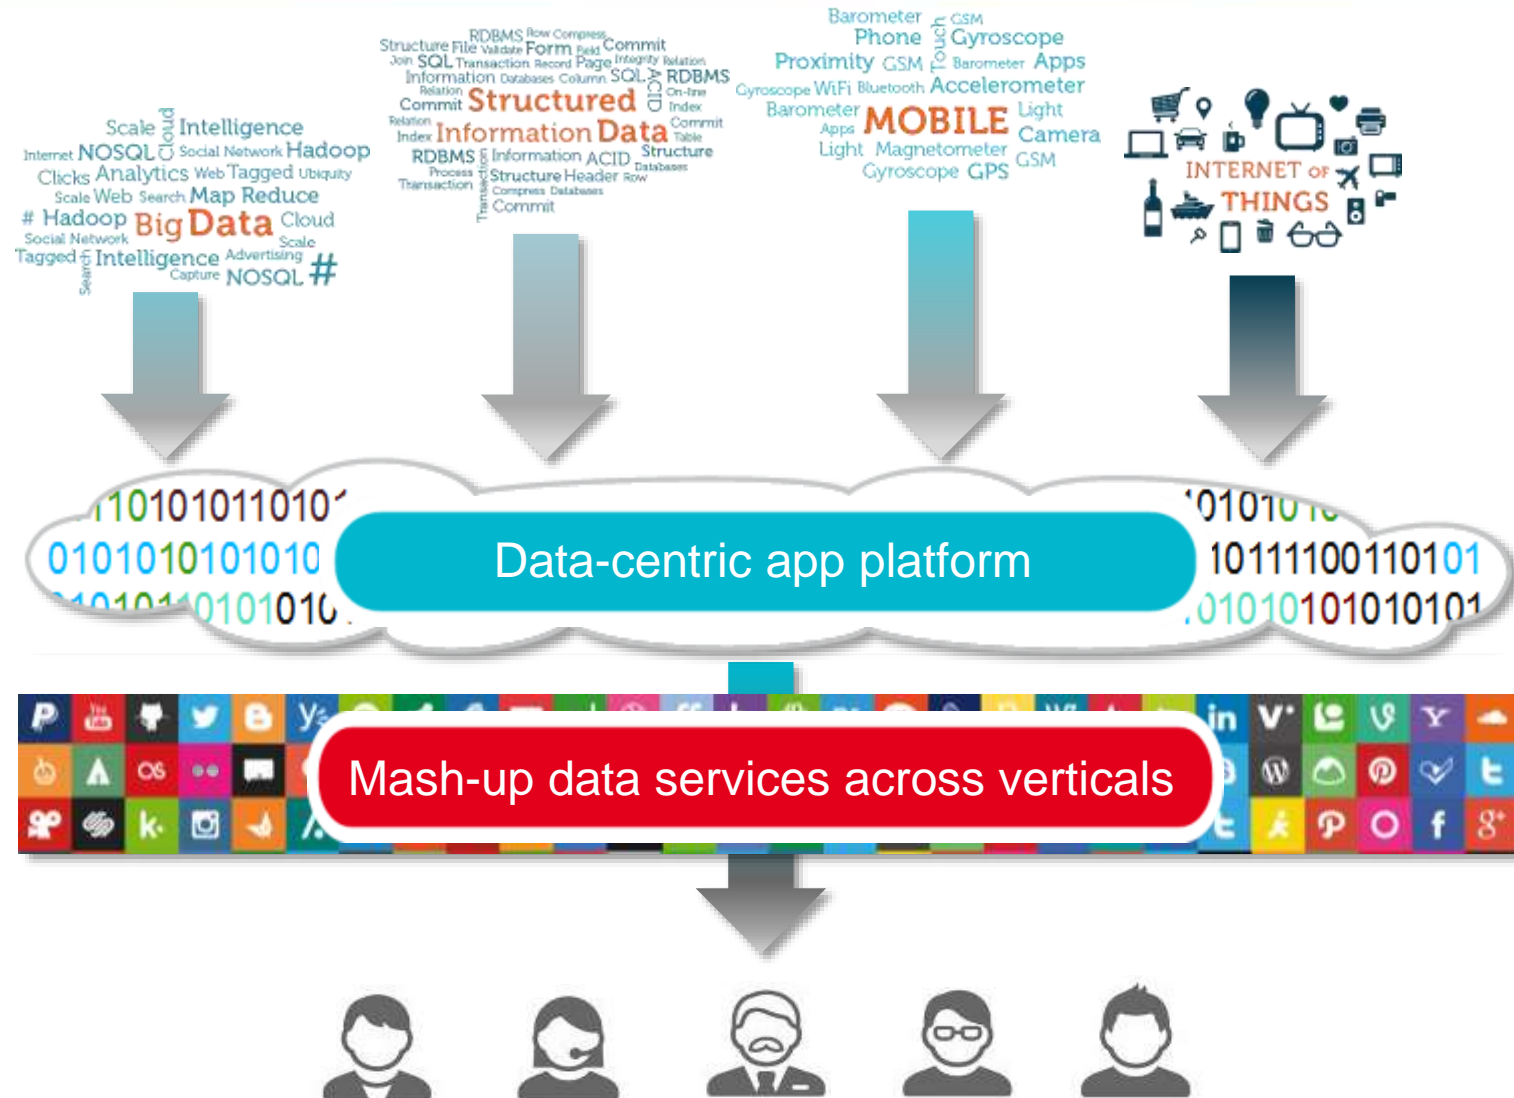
Scale Intelligence Internet NOSQL Cloud Social Network Hadoop Clicks Analytics Web Tagged Ubiquity Scale Web Search Map Reduce # Hadoop Big Data Cloud Social Network Scale Tagged Intelligence Advertising Capture NOSQL # Search

Structure File RDBMS Row Compress Validate Form Field Commit Join SQL Transaction Record Page Integrity Relation Information Databases Column SQL ACID RDBMS Relation Commit Structured Data On-line Index Relation Index Information Data Commit Table RDBMS Information ACID Structure Process Structure Header Databases Row Transaction Compress Databases Commit

Barometer GSM Phone Touch Gyroscope Proximity GSM Barometer Apps Gyroscope WiFi Bluetooth Accelerometer Barometer MOBILE Light Apps Camera Light Magnetometer GSM Gyroscope GPS

INTERNET OF THINGS

1101010110101
0101010101010
0101010101010

Data-centric app platform

0101010
10111100110101
0101010101010101

Mash-up data services across verticals